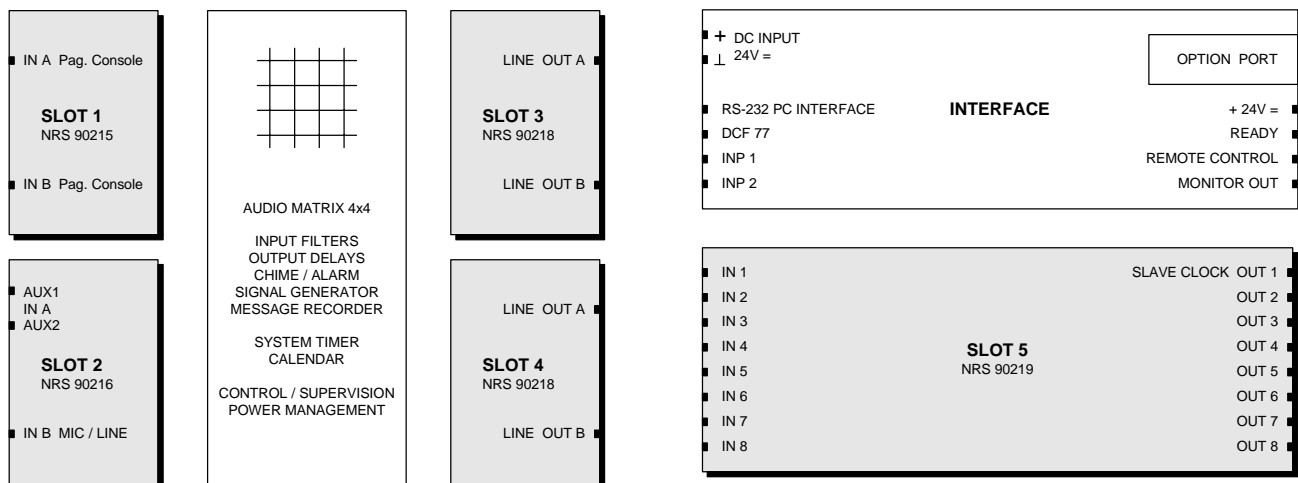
IN A Pag. Console

SLOT 1
NRS 90215

IN B Pag. Console

AUX1
IN A
AUX2

SLOT 2
NRS 90216

IN B MIC / LINE

AUDIO MATRIX 4x4

INPUT FILTERS
OUTPUT DELAYS
CHIME / ALARM
SIGNAL GENERATOR
MESSAGE RECORDER

SYSTEM TIMER
CALENDAR

CONTROL / SUPERVISION
POWER MANAGEMENT

LINE OUT A

SLOT 3
NRS 90218

LINE OUT B

LINE OUT A

SLOT 4
NRS 90218

LINE OUT B

+ DC INPUT
⊥ 24V =

OPTION PORT

RS-232 PC INTERFACE
DCF 77
INP 1
INP 2

INTERFACE

+ 24V =
READY
REMOTE CONTROL
MONITOR OUT

IN 1
IN 2
IN 3
IN 4
IN 5
IN 6
IN 7
IN 8

SLOT 5
NRS 90219

SLAVE CLOCK OUT 1
OUT 2
OUT 3
OUT 4
OUT 5
OUT 6
OUT 7
OUT 8